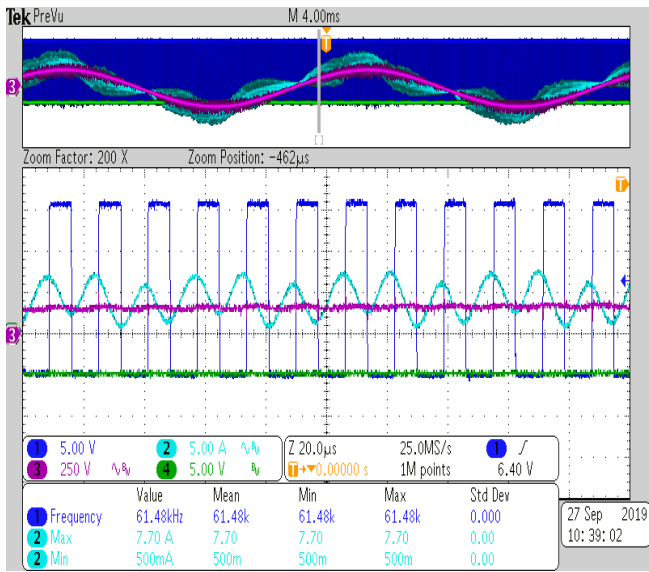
Tek PreVu

M 4.00ms

T

3

Zoom Factor: 200 X

Zoom Position: -462µs

T

3

1 5.00 V
2 5.00 A $^{A}B_{W}$
3 250 V $^{A}B_{W}$
4 5.00 V $B_{W}$

Z 20.0µs
25.0MS/s
T→▼0.00000 s
1M points
1 ∫
6.40 V

| | Value | Mean | Min | Max | Std Dev |
|---|---|---|---|---|---|
| 1 Frequency | 61.48kHz | 61.48k | 61.48k | 61.48k | 0.000 |
| 2 Max | 7.70 A | 7.70 | 7.70 | 7.70 | 0.00 |
| 2 Min | 500mA | 500m | 500m | 500m | 0.00 |

27 Sep 2019
10:39:02